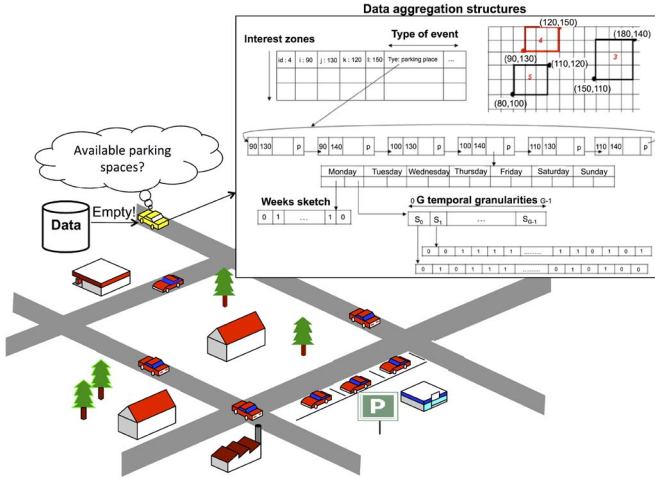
Data aggregation structures

Interest zones

Type of event

| id : 4 | i : 90 | j : 130 | k : 120 | l : 150 | Tye: parking place | ... |
|---|---|---|---|---|---|---|
| | | | | | | |
| | | | | | | |

(120,150)
(180,140)
4
3
(90,130)
(110,120)
5
(150,110)
(80,100)

90 130 p 90 140 p 100 130 p 100 140 p 110 130 p 110 140 p

Monday Tuesday Wednesday Thursday Friday Saturday Sunday

Weeks sketch

| 0 | 1 | ... | 1 | 0 |
|---|---|---|---|---|

0 G temporal granularities G-1

$S_0$ $S_1$ ... $S_{G-1}$

0 0 1 1 1 1 ......... 1 1 0 1 0 1

0 1 0 1 1 1 ......... 0 1 0 1 0 0

Available parking spaces?

Data

Empty!

P